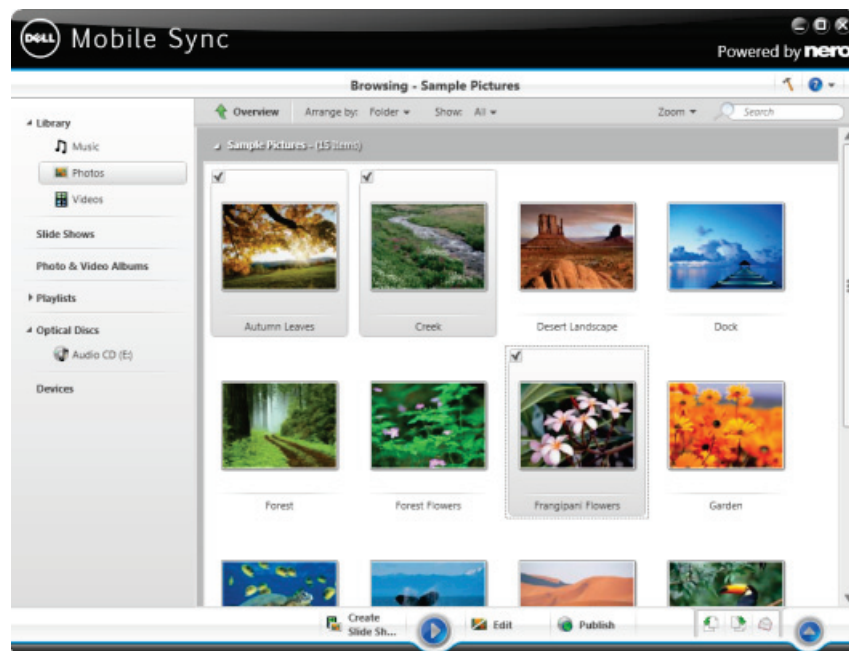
DELL Mobile Sync

Powered by nero

Browsing - Sample Pictures

Library

Music

Photos

Videos

Slide Shows

Photo & Video Albums

Playlists

Optical Discs

Audio CD (E:)

Devices

Overview Arrange by: Folder Show: All Zoom Search

Sample Pictures - (15 Items)

Autumn Leaves

Creek

Desert Landscape

Dock

Forest

Forest Flowers

Frangipani Flowers

Garden

Create Slide Sh...

Edit

Publish